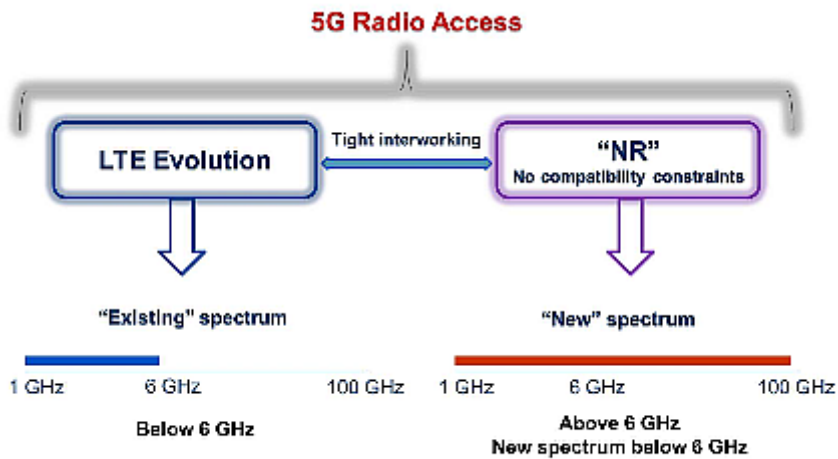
5G Radio Access

LTE Evolution

Tight interworking

"NR"
No compatibility constraints

"Existing" spectrum

"New" spectrum

1 GHz

6 GHz

100 GHz

1 GHz

6 GHz

100 GHz

Below 6 GHz

Above 6 GHz
New spectrum below 6 GHz